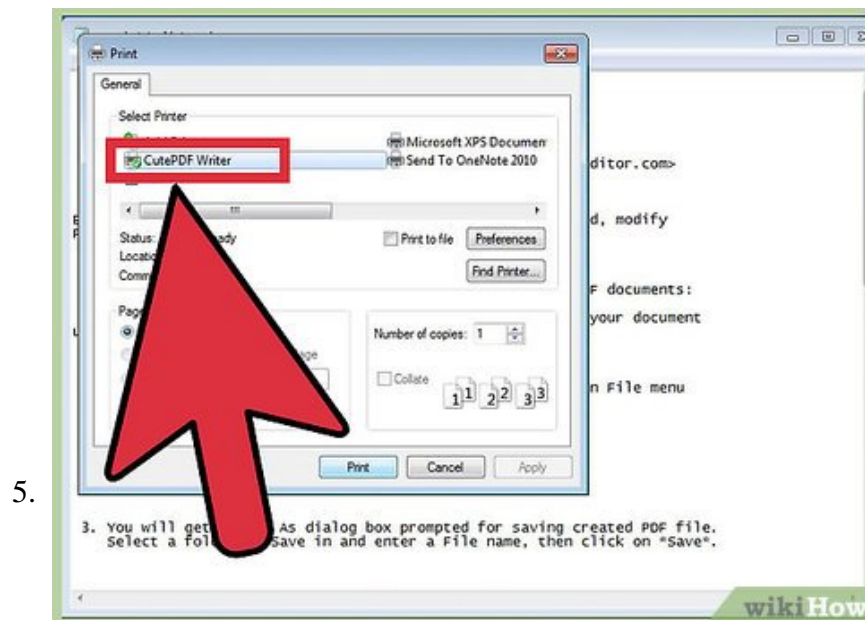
5.

Print

General

Select Printer

Microsoft XPS Documen

CutePDF Writer

Send To OneNote 2010

ditor.com>

d, modify

Status: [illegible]ady

Print to file

Preferences

Locatio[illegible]

Comm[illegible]

Find Printer...

F documents:

Pag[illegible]

your document

Number of copies: 1

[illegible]age

Collate

$1^1$ $2^2$ $3^3$

n File menu

Print

Cancel

Apply

3. You will get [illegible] As dialog box prompted for saving created PDF file. Select a fol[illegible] Save in and enter a File name, then click on "Save".

wikiHow